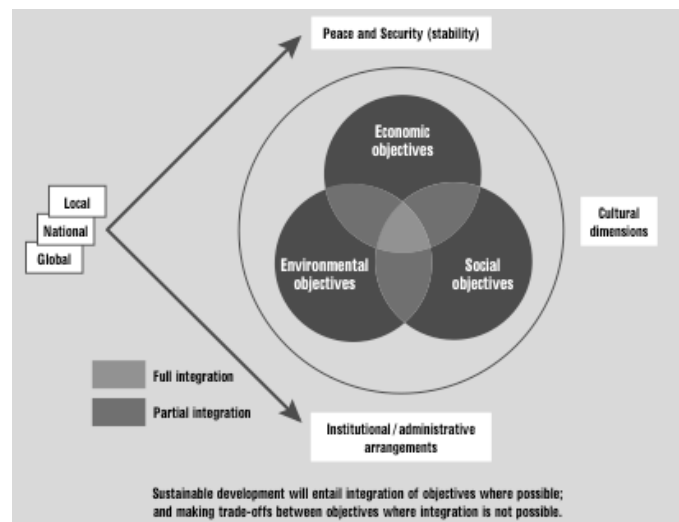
Peace and Security (stability)

Local
National
Global

Economic objectives

Environmental objectives

Social objectives

Cultural dimensions

Full integration

Partial integration

Institutional / administrative arrangements

Sustainable development will entail integration of objectives where possible; and making trade-offs between objectives where integration is not possible.